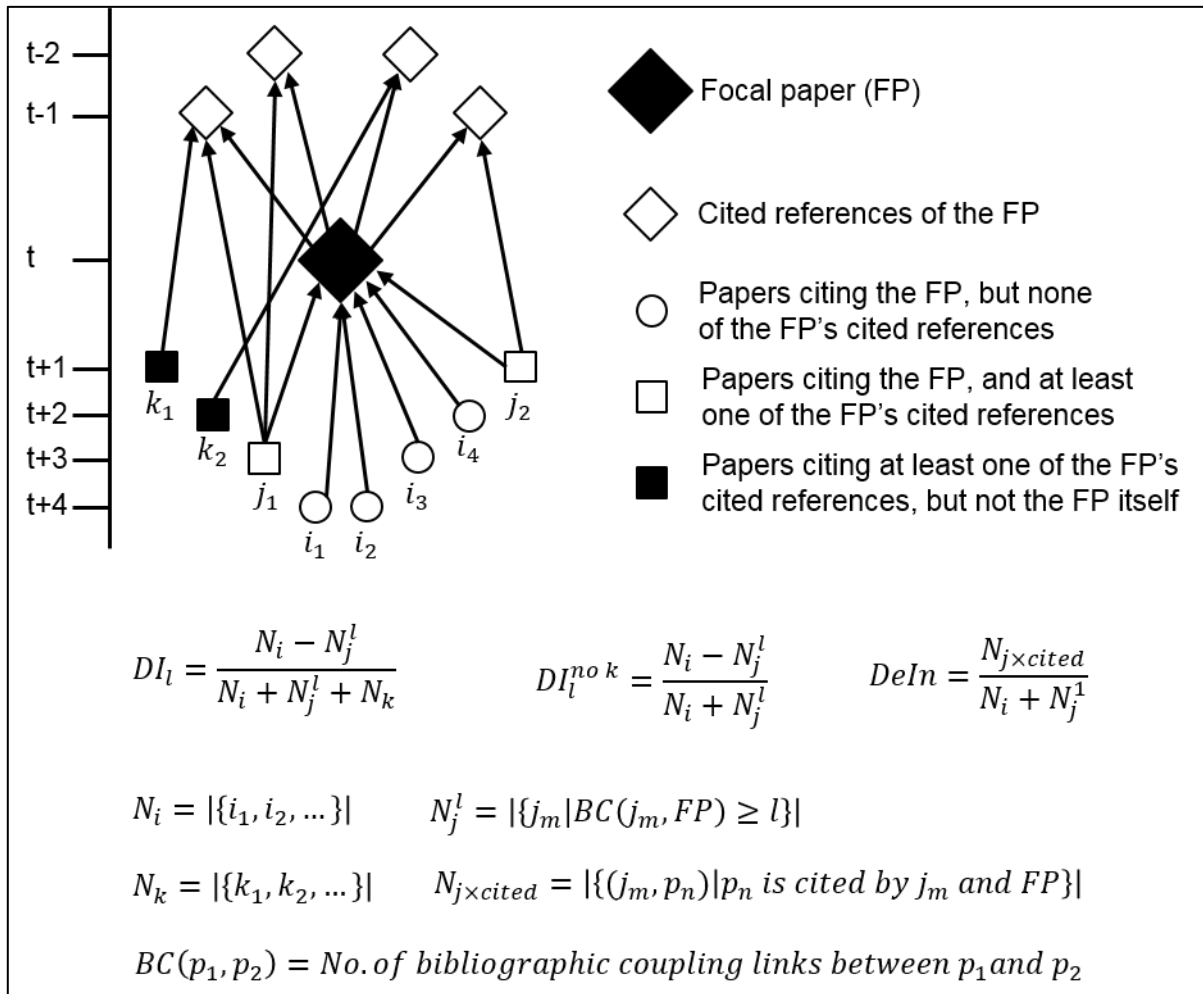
t-2
t-1
t
t+1
t+2
t+3
t+4

$k_1$
$k_2$
$j_1$
$i_1$
$i_2$
$i_3$
$i_4$
$j_2$

Focal paper (FP)

Cited references of the FP

Papers citing the FP, but none of the FP's cited references

Papers citing the FP, and at least one of the FP's cited references

Papers citing at least one of the FP's cited references, but not the FP itself

$DI_l = \frac{N_i - N_j^l}{N_i + N_j^l + N_k}$ $DI_l^{no\ k} = \frac{N_i - N_j^l}{N_i + N_j^l}$ $DeIn = \frac{N_{j\times cited}}{N_i + N_j^1}$

$N_i = |\{i_1, i_2, \ldots\}|$ $N_j^l = |\{j_m | BC(j_m, FP) \geq l\}|$

$N_k = |\{k_1, k_2, \ldots\}|$ $N_{j\times cited} = |\{(j_m, p_n) | p_n \ is\ cited\ by\ j_m\ and\ FP\}|$

$BC(p_1, p_2) = No.\ of\ bibliographic\ coupling\ links\ between\ p_1\ and\ p_2$